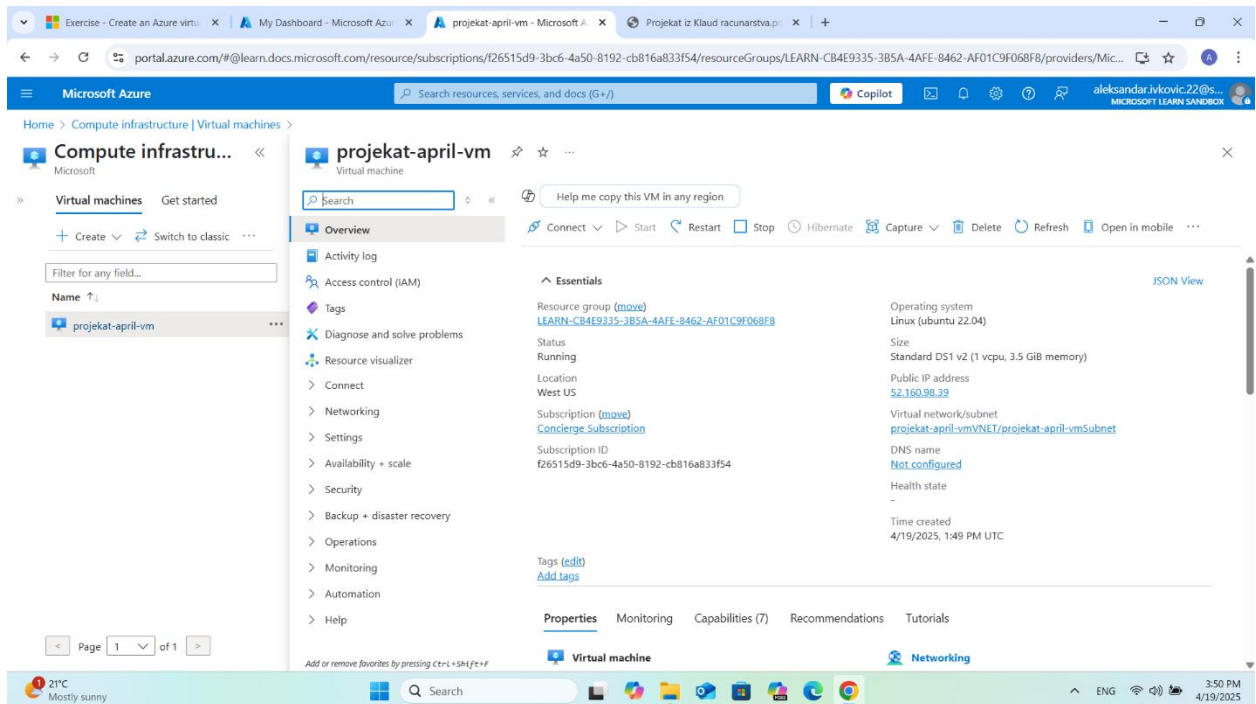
Exercise - Create an Azure virtu × | My Dashboard - Microsoft Azu × | projekat-april-vm - Microsoft A × | Projekat iz Klaud racunarstva.p × | +

portal.azure.com/#@learn.docs.microsoft.com/resource/subscriptions/f26515d9-3bc6-4a50-8192-cb816a833f54/resourceGroups/LEARN-CB4E9335-3B5A-4AFE-8462-AF01C9F068F8/providers/Mic...

Microsoft Azure | Search resources, services, and docs (G+/) | Copilot | aleksandar.ivkovic.22@s... MICROSOFT LEARN SANDBOX

Home > Compute infrastructure | Virtual machines >

Compute infrastru... «
Microsoft

Virtual machines | Get started

+ Create ∨ | Switch to classic ···

Filter for any field...

Name ↑↓

projekat-april-vm ···

projekat-april-vm
Virtual machine

Search

Overview
Activity log
Access control (IAM)
Tags
Diagnose and solve problems
Resource visualizer
> Connect
> Networking
> Settings
> Availability + scale
> Security
> Backup + disaster recovery
> Operations
> Monitoring
> Automation
> Help

Add or remove favorites by pressing Ctrl+Shift+F

Help me copy this VM in any region

Connect ∨ | Start | Restart | Stop | Hibernate | Capture ∨ | Delete | Refresh | Open in mobile ···

^ Essentials | JSON View

Resource group (move)
LEARN-CB4E9335-3B5A-4AFE-8462-AF01C9F068F8

Status
Running

Location
West US

Subscription (move)
Concierge Subscription

Subscription ID
f26515d9-3bc6-4a50-8192-cb816a833f54

Operating system
Linux (ubuntu 22.04)

Size
Standard DS1 v2 (1 vcpu, 3.5 GiB memory)

Public IP address
52.160.98.39

Virtual network/subnet
projekat-april-vmVNET/projekat-april-vmSubnet

DNS name
Not configured

Health state
-

Time created
4/19/2025, 1:49 PM UTC

Tags (edit)
Add tags

Properties | Monitoring | Capabilities (7) | Recommendations | Tutorials

Virtual machine | Networking

< Page 1 ∨ of 1 >

21°C
Mostly sunny

Search

ENG 3:50 PM 4/19/2025